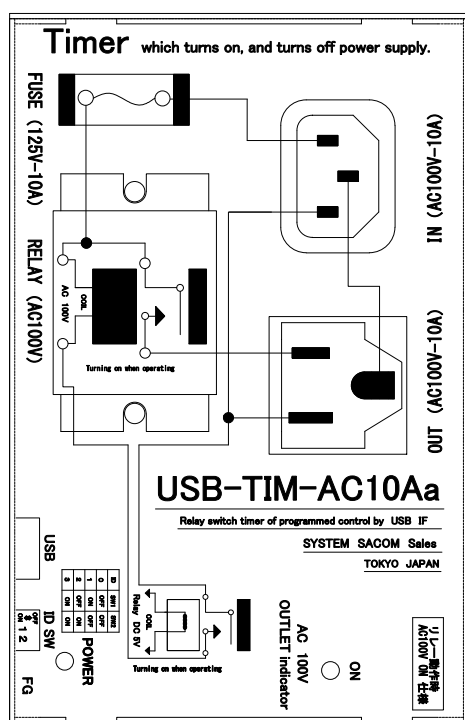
Timer which turns on, and turns off power supply.

FUSE (125V-10A)

RELAY (AC100V)

IN (AC100V-10A)

OUT (AC100V-10A)

COIL AC 100V

Turning on when operating

USB-TIM-AC10Aa

Relay switch timer of programmed control by USB IF

SYSTEM SACOM Sales

TOKYO JAPAN

USB

| ID | SW1 | SW2 |
|---|---|---|
| 0 | OFF | OFF |
| 1 | ON | OFF |
| 2 | OFF | ON |
| 3 | ON | ON |

ID SW

OFF ON 1 2

POWER

FG

COIL Relay DC 5V

Turning on when operating

AC 100V OUTLET indicator

ON

リレー動作時 AC100V ON 仕様